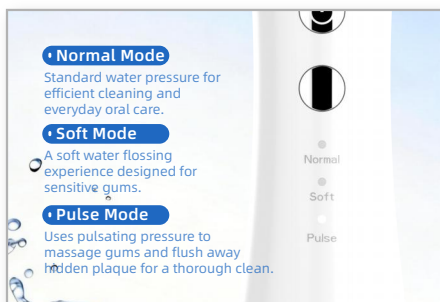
Normal Mode
Standard water pressure for efficient cleaning and everyday oral care.

Soft Mode
A soft water flossing experience designed for sensitive gums.

Pulse Mode
Uses pulsating pressure to massage gums and flush away hidden plaque for a thorough clean.

Normal
Soft
Pulse